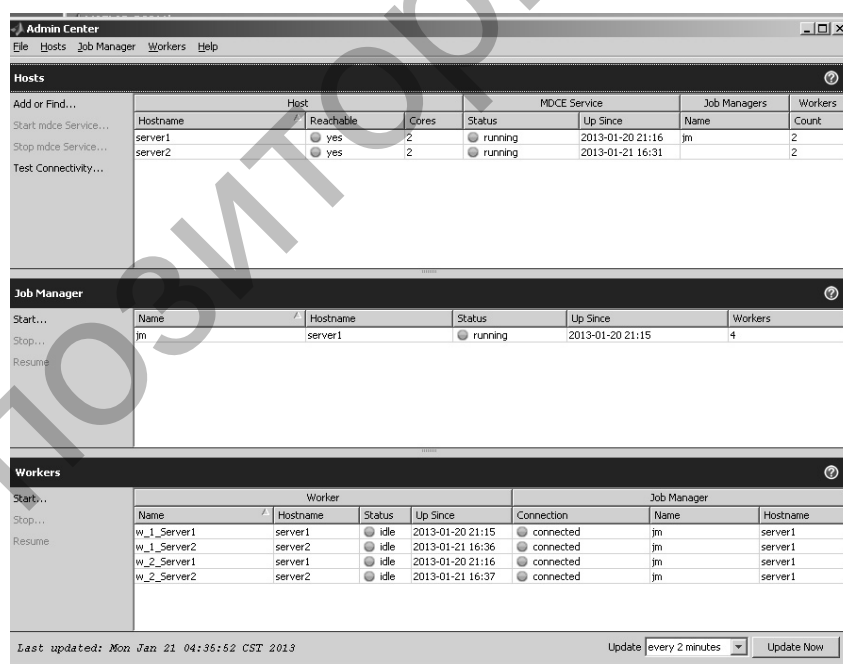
Admin Center

File Hosts Job Manager Workers Help

Hosts

Add or Find...
Start mdce Service...
Stop mdce Service...
Test Connectivity...

| Host | | | MDCE Service | | Job Managers | Workers |
|---|---|---|---|---|---|---|
| Hostname | Reachable | Cores | Status | Up Since | Name | Count |
| server1 | yes | 2 | running | 2013-01-20 21:16 | jm | 2 |
| server2 | yes | 2 | running | 2013-01-21 16:31 | | 2 |

Job Manager

Start...
Stop...
Resume

| Name | Hostname | Status | Up Since | Workers |
|---|---|---|---|---|
| jm | server1 | running | 2013-01-20 21:15 | 4 |

Workers

Start...
Stop...
Resume

| Worker | | | | Job Manager | | |
|---|---|---|---|---|---|---|
| Name | Hostname | Status | Up Since | Connection | Name | Hostname |
| w_1_Server1 | server1 | idle | 2013-01-20 21:15 | connected | jm | server1 |
| w_1_Server2 | server2 | idle | 2013-01-21 16:36 | connected | jm | server1 |
| w_2_Server1 | server1 | idle | 2013-01-20 21:16 | connected | jm | server1 |
| w_2_Server2 | server2 | idle | 2013-01-21 16:37 | connected | jm | server1 |

Last updated: Mon Jan 21 04:35:52 CST 2013

Update every 2 minutes Update Now